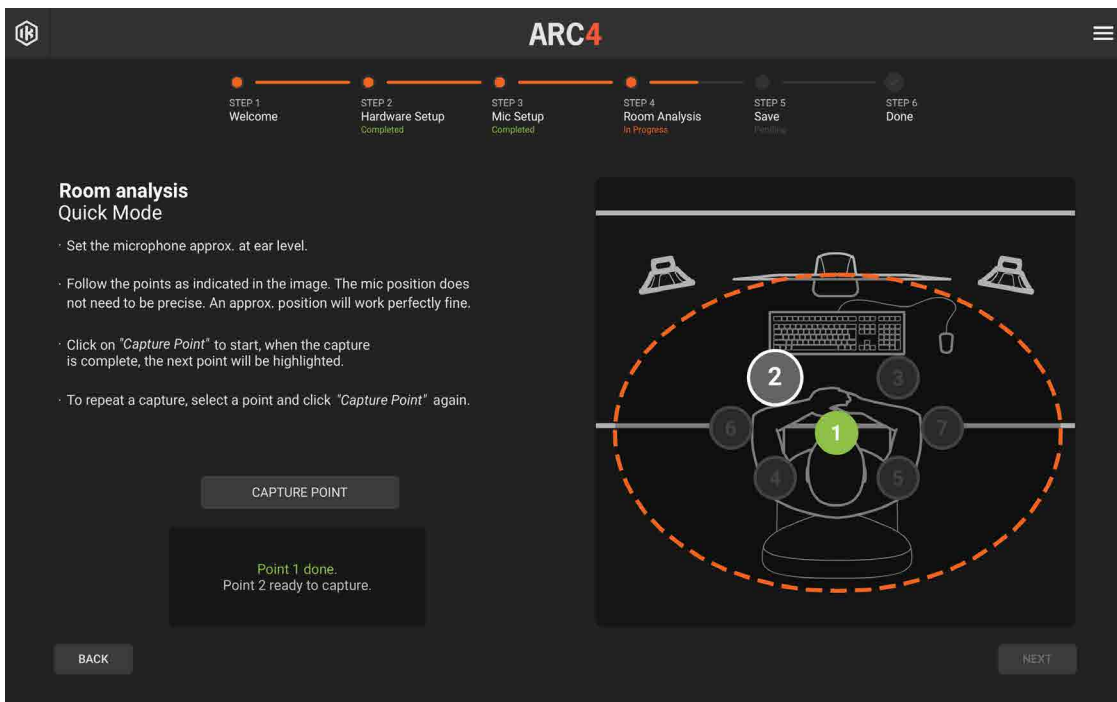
ARC4

STEP 1
Welcome

STEP 2
Hardware Setup
Completed

STEP 3
Mic Setup
Completed

STEP 4
Room Analysis
In Progress

STEP 5
Save
Pending

STEP 6
Done

Room analysis
Quick Mode

· Set the microphone approx. at ear level.

· Follow the points as indicated in the image. The mic position does not need to be precise. An approx. position will work perfectly fine.

· Click on "Capture Point" to start, when the capture is complete, the next point will be highlighted.

· To repeat a capture, select a point and click "Capture Point" again.

CAPTURE POINT

Point 1 done.
Point 2 ready to capture.

2
3
6
1
7
4
5

BACK

NEXT